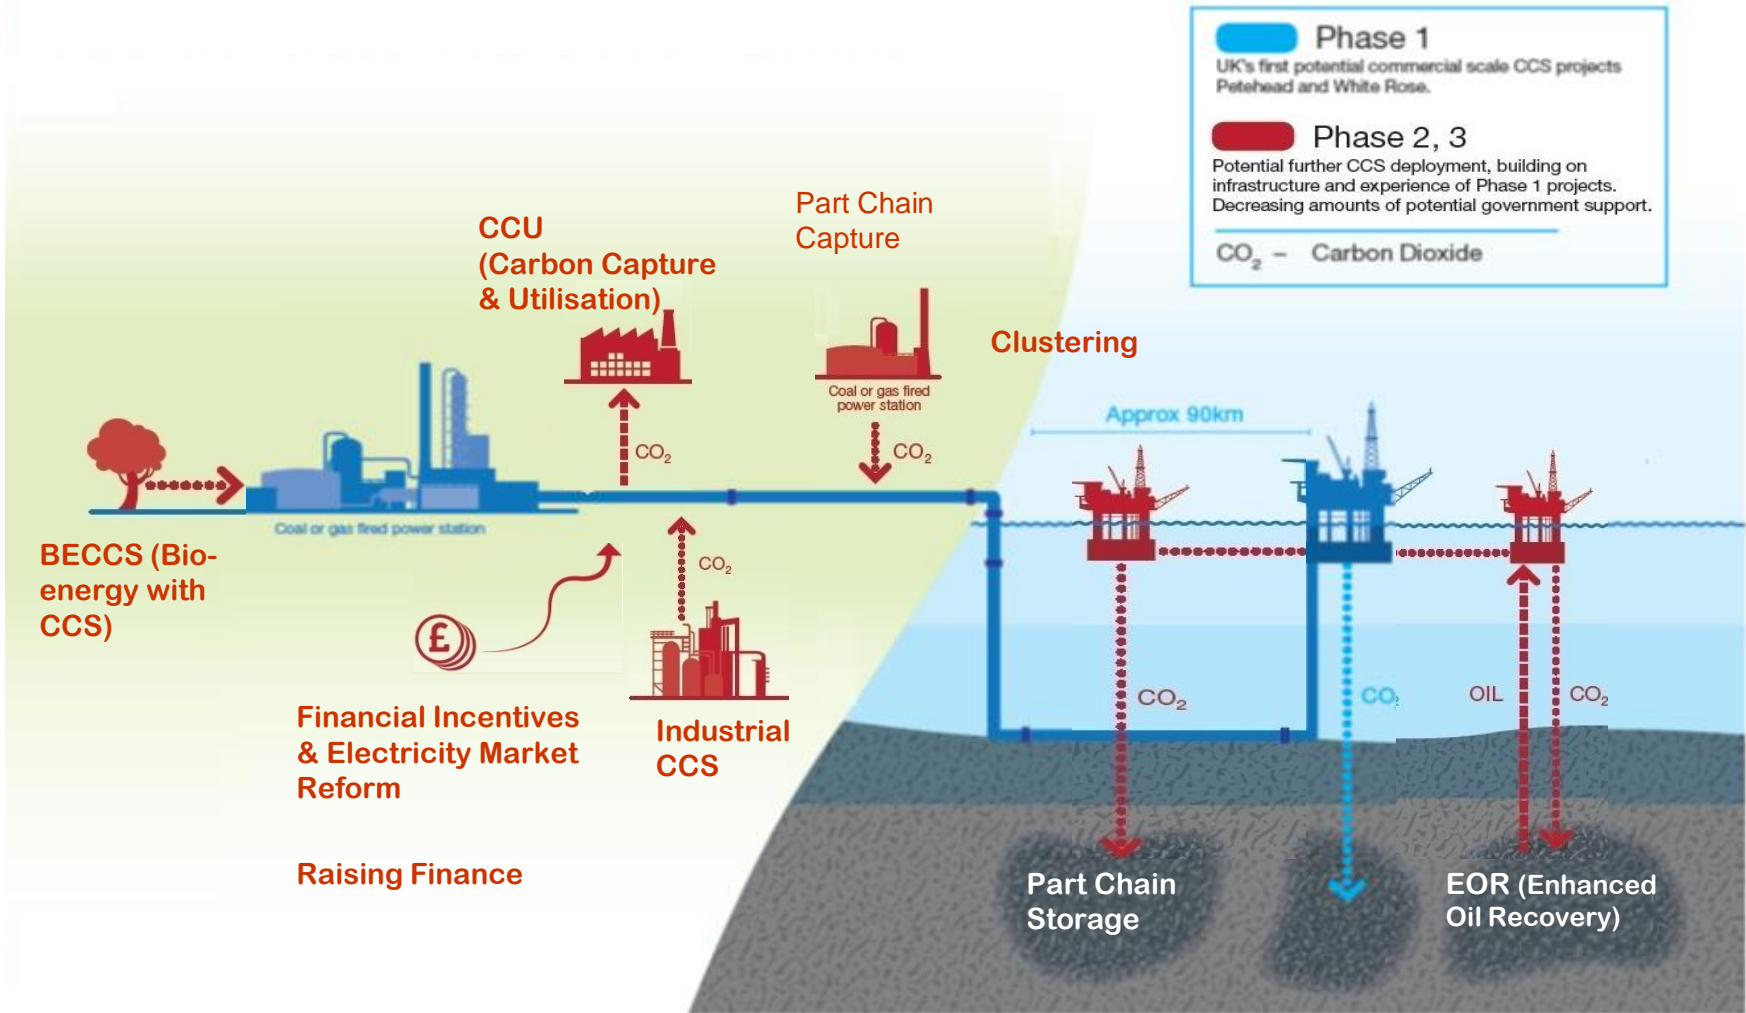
Phase 1
UK's first potential commercial scale CCS projects Petehead and White Rose.

Phase 2, 3
Potential further CCS deployment, building on infrastructure and experience of Phase 1 projects. Decreasing amounts of potential government support.

$CO_2$ – Carbon Dioxide

CCU
(Carbon Capture & Utilisation)

Part Chain Capture

Coal or gas fired power station

Clustering

Approx 90km

$CO_2$

$CO_2$

Coal or gas fired power station

BECCS (Bio-energy with CCS)

$CO_2$

Financial Incentives & Electricity Market Reform

Industrial CCS

Raising Finance

$CO_2$

$CO_2$

OIL

$CO_2$

Part Chain Storage

EOR (Enhanced Oil Recovery)